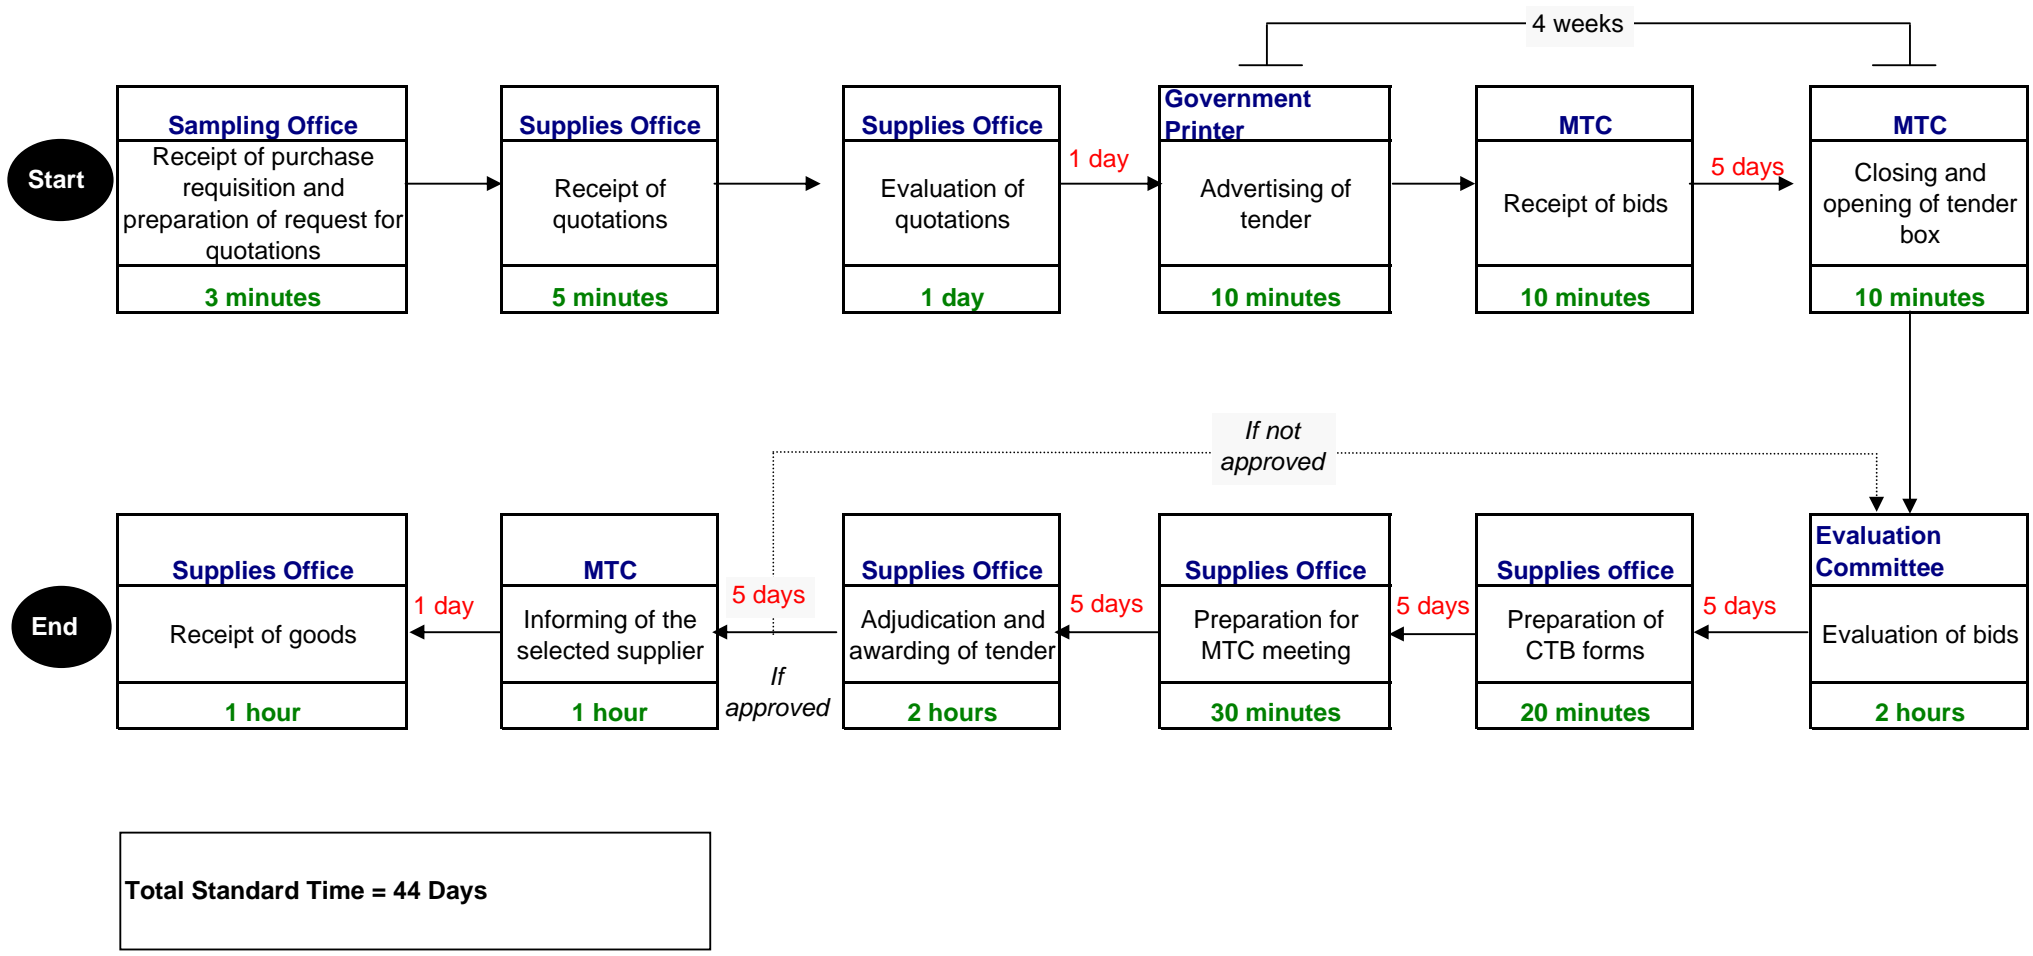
4 weeks

Start

Sampling Office
Receipt of purchase requisition and preparation of request for quotations
3 minutes

Supplies Office
Receipt of quotations
5 minutes

Supplies Office
Evaluation of quotations
1 day

1 day

Government Printer
Advertising of tender
10 minutes

MTC
Receipt of bids
10 minutes

5 days

MTC
Closing and opening of tender box
10 minutes

If not approved

Evaluation Committee
Evaluation of bids
2 hours

5 days

Supplies office
Preparation of CTB forms
20 minutes

5 days

Supplies Office
Preparation for MTC meeting
30 minutes

5 days

Supplies Office
Adjudication and awarding of tender
2 hours

5 days

If approved

MTC
Informing of the selected supplier
1 hour

1 day

Supplies Office
Receipt of goods
1 hour

End

Total Standard Time = 44 Days